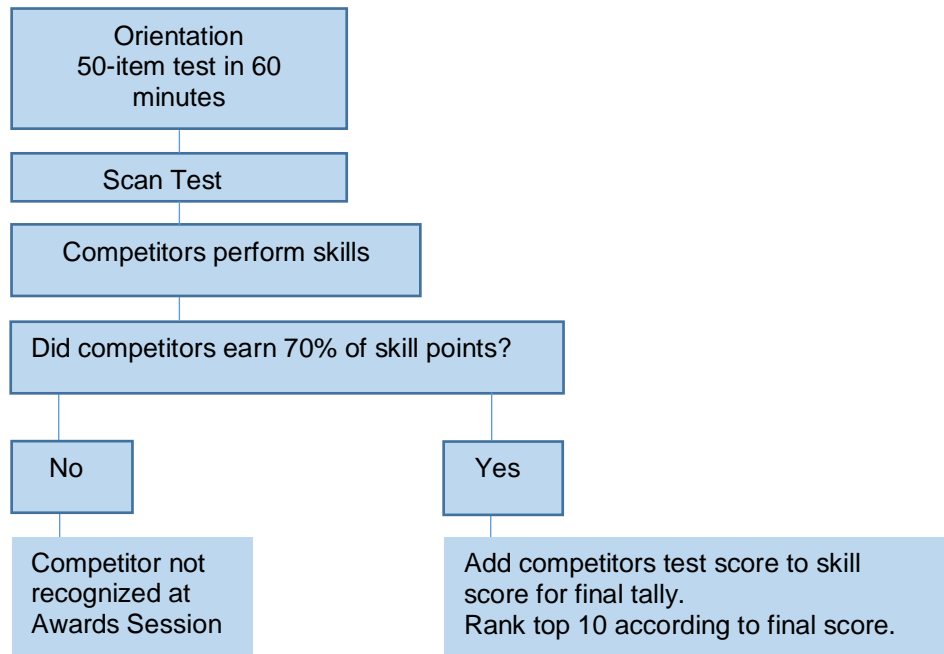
Orientation
50-item test in 60 minutes

Scan Test

Competitors perform skills

Did competitors earn 70% of skill points?

No

Yes

Competitor not recognized at Awards Session

Add competitors test score to skill score for final tally.
Rank top 10 according to final score.